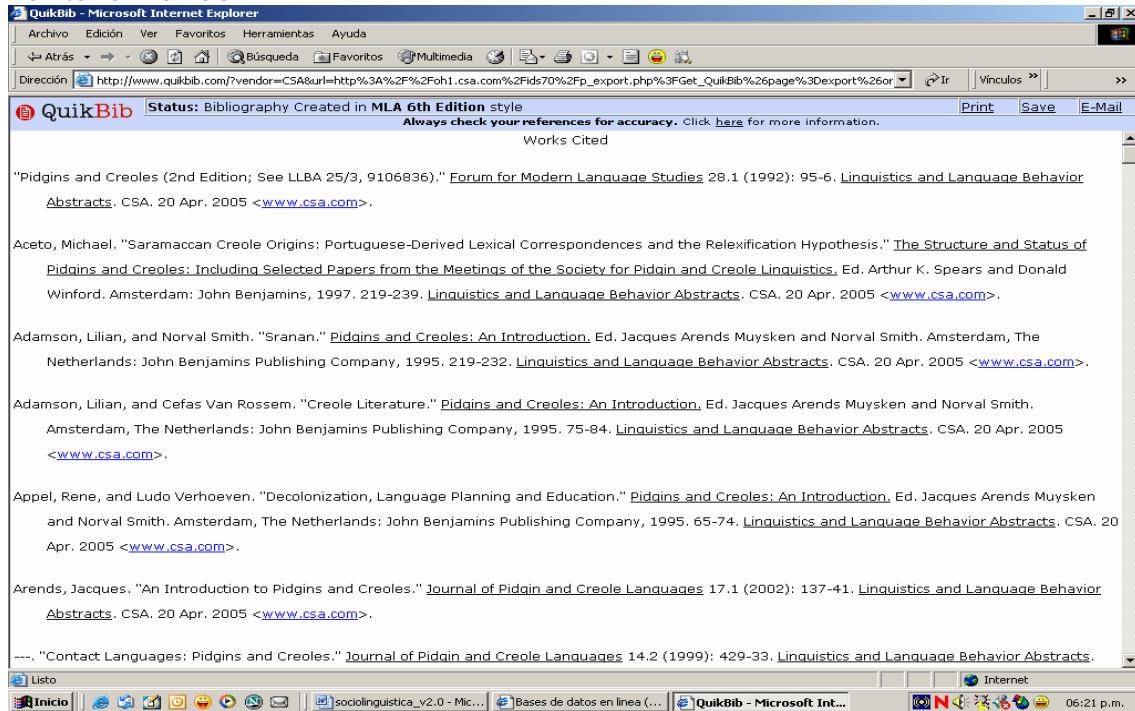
QuikBib - Microsoft Internet Explorer

Archivo Edición Ver Favoritos Herramientas Ayuda

Atrás Búsqueda Favoritos Multimedia

Dirección http://www.quikbib.com/?vendor=CSA&url=http%3A%2F%2Foh1.csa.com%2Fids70%2Fp_export.php%3FGet_QuikBib%26page%3Dexport%26or Ir Vínculos

QuikBib Status: Bibliography Created in MLA 6th Edition style Print Save E-Mail
Always check your references for accuracy. Click here for more information.

Works Cited

"Pidgins and Creoles (2nd Edition; See LLBA 25/3, 9106836)." Forum for Modern Language Studies 28.1 (1992): 95-6. Linguistics and Language Behavior Abstracts. CSA. 20 Apr. 2005 <www.csa.com>.

Aceto, Michael. "Saramaccan Creole Origins: Portuguese-Derived Lexical Correspondences and the Relexification Hypothesis." The Structure and Status of Pidgins and Creoles: Including Selected Papers from the Meetings of the Society for Pidgin and Creole Linguistics. Ed. Arthur K. Spears and Donald Winford. Amsterdam: John Benjamins, 1997. 219-239. Linguistics and Language Behavior Abstracts. CSA. 20 Apr. 2005 <www.csa.com>.

Adamson, Lilian, and Norval Smith. "Sranan." Pidgins and Creoles: An Introduction. Ed. Jacques Arends Muysken and Norval Smith. Amsterdam, The Netherlands: John Benjamins Publishing Company, 1995. 219-232. Linguistics and Language Behavior Abstracts. CSA. 20 Apr. 2005 <www.csa.com>.

Adamson, Lilian, and Cefas Van Rossem. "Creole Literature." Pidgins and Creoles: An Introduction. Ed. Jacques Arends Muysken and Norval Smith. Amsterdam, The Netherlands: John Benjamins Publishing Company, 1995. 75-84. Linguistics and Language Behavior Abstracts. CSA. 20 Apr. 2005 <www.csa.com>.

Appel, Rene, and Ludo Verhoeven. "Decolonization, Language Planning and Education." Pidgins and Creoles: An Introduction. Ed. Jacques Arends Muysken and Norval Smith. Amsterdam, The Netherlands: John Benjamins Publishing Company, 1995. 65-74. Linguistics and Language Behavior Abstracts. CSA. 20 Apr. 2005 <www.csa.com>.

Arends, Jacques. "An Introduction to Pidgins and Creoles." Journal of Pidgin and Creole Languages 17.1 (2002): 137-41. Linguistics and Language Behavior Abstracts. CSA. 20 Apr. 2005 <www.csa.com>.

---. "Contact Languages: Pidgins and Creoles." Journal of Pidgin and Creole Languages 14.2 (1999): 429-33. Linguistics and Language Behavior Abstracts.

Listo Internet

Inicio sociolinguistica_v2.0 - Mic... Bases de datos en linea (... QuikBib - Microsoft Int... 06:21 p.m.